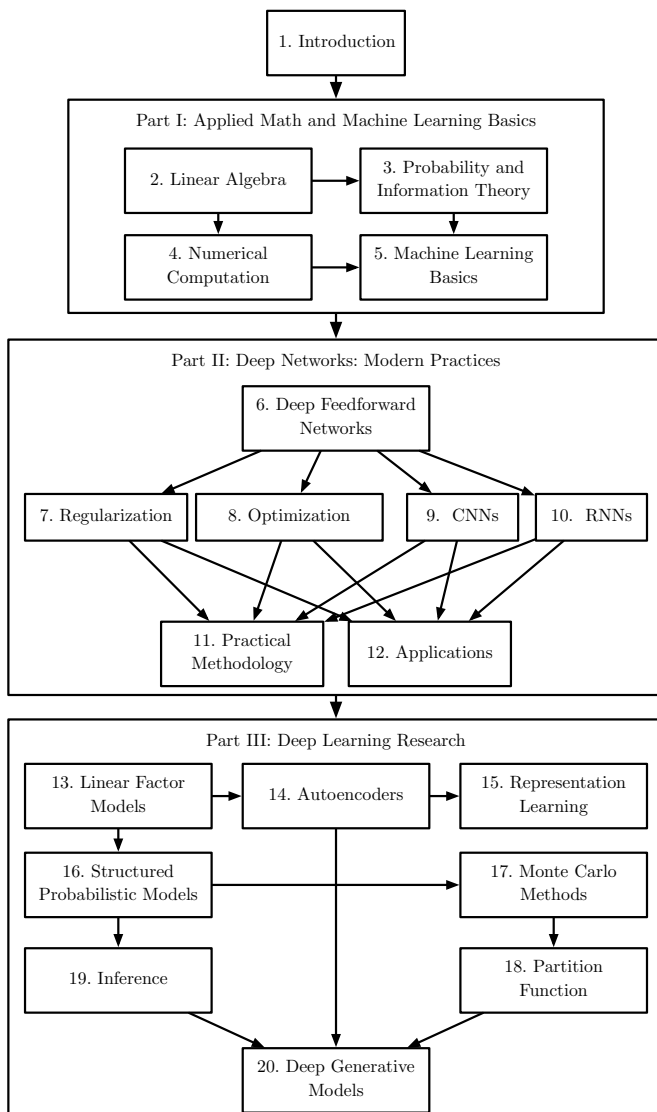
1. Introduction

Part I: Applied Math and Machine Learning Basics

2. Linear Algebra

3. Probability and Information Theory

4. Numerical Computation

5. Machine Learning Basics

Part II: Deep Networks: Modern Practices

6. Deep Feedforward Networks

7. Regularization

8. Optimization

9. CNNs

10. RNNs

11. Practical Methodology

12. Applications

Part III: Deep Learning Research

13. Linear Factor Models

14. Autoencoders

15. Representation Learning

16. Structured Probabilistic Models

17. Monte Carlo Methods

19. Inference

18. Partition Function

20. Deep Generative Models